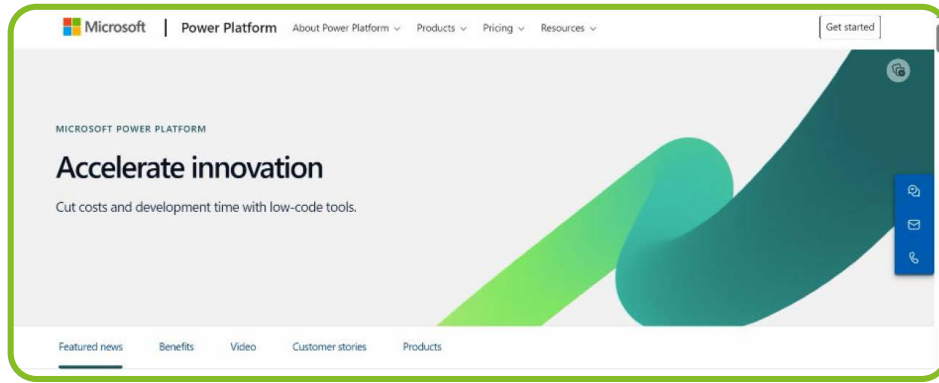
Microsoft | Power Platform About Power Platform ⌄ Products ⌄ Pricing ⌄ Resources ⌄ Get started

MICROSOFT POWER PLATFORM

Accelerate innovation

Cut costs and development time with low-code tools.

Featured news Benefits Video Customer stories Products